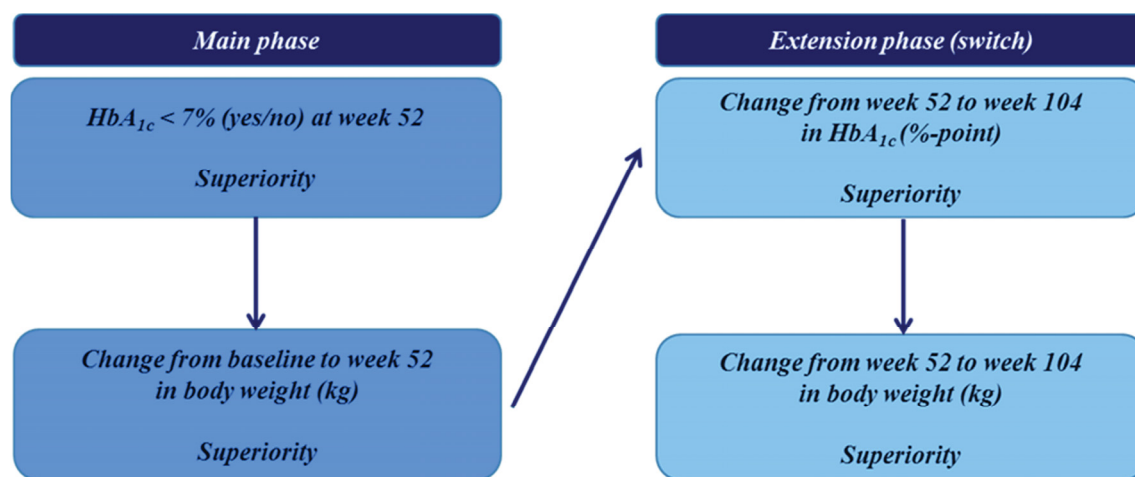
Main phase

$HbA_{1c}$ < 7% (yes/no) at week 52

Superiority

Change from baseline to week 52 in body weight (kg)

Superiority

Extension phase (switch)

Change from week 52 to week 104 in $HbA_{1c}$ (%-point)

Superiority

Change from week 52 to week 104 in body weight (kg)

Superiority